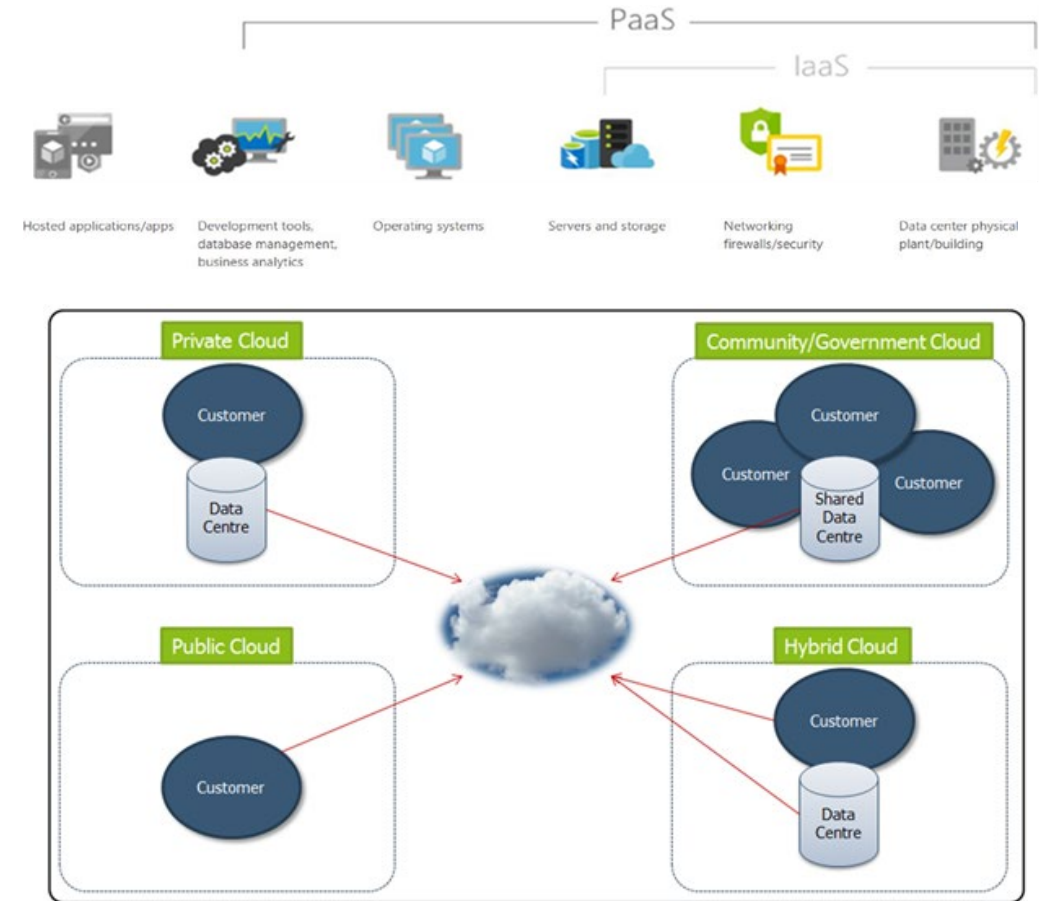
PaaS

IaaS

Hosted applications/apps

Development tools, database management, business analytics

Operating systems

Servers and storage

Networking firewalls/security

Data center physical plant/building

Private Cloud

Customer

Data Centre

Community/Government Cloud

Customer

Customer

Customer

Shared Data Centre

Public Cloud

Customer

Hybrid Cloud

Customer

Data Centre